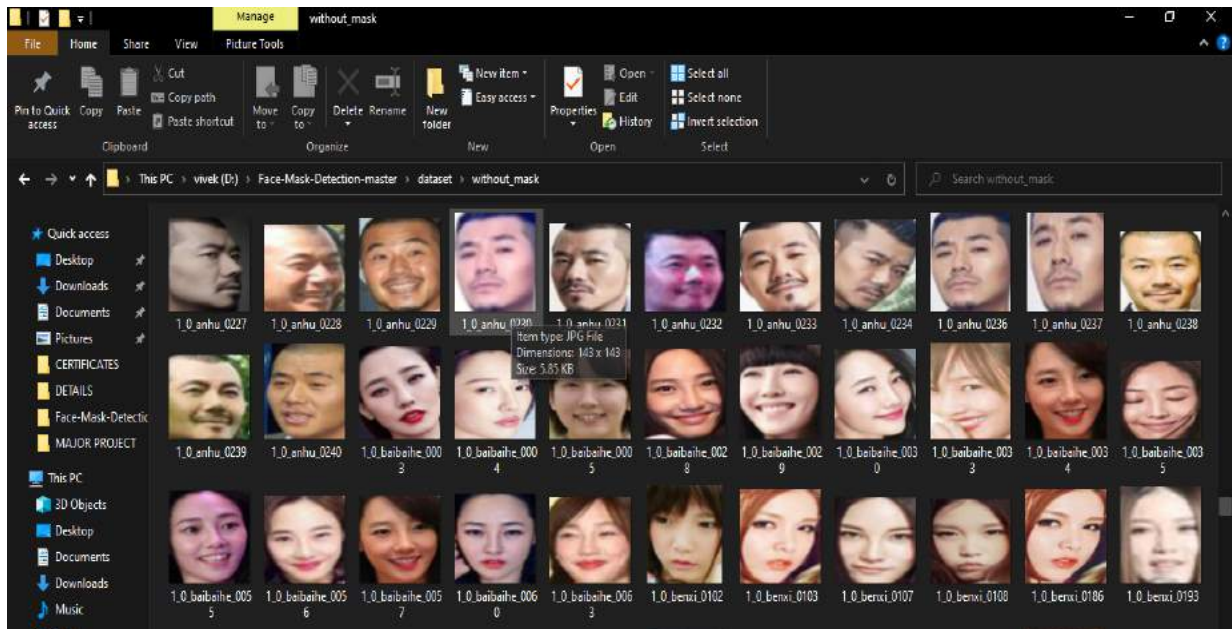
Manage without_mask

File Home Share View Picture Tools

Pin to Quick access Copy Paste Cut Copy path Paste shortcut
Clipboard

Move to Copy to Delete Rename
Organize

New folder New item Easy access
New

Properties Open Edit History
Open

Select all Select none Invert selection
Select

This PC > vivek (D:) > Face-Mask-Detection-master > dataset > without_mask

Search without_mask

Quick access
Desktop
Downloads
Documents
Pictures
CERTIFICATES
DETAILS
Face-Mask-Detectic
MAJOR PROJECT
This PC
3D Objects
Desktop
Documents
Downloads
Music

1_0_anhu_0227 1_0_anhu_0228 1_0_anhu_0229 1_0_anhu_0230 1_0_anhu_0231 1_0_anhu_0232 1_0_anhu_0233 1_0_anhu_0234 1_0_anhu_0236 1_0_anhu_0237 1_0_anhu_0238

Item type: JPG File
Dimensions: 143 x 143
Size: 5.85 KB

1_0_anhu_0239 1_0_anhu_0240 1_0_baibaihe_0003 1_0_baibaihe_0004 1_0_baibaihe_0005 1_0_baibaihe_0028 1_0_baibaihe_0029 1_0_baibaihe_0030 1_0_baibaihe_0033 1_0_baibaihe_0034 1_0_baibaihe_0035

1_0_baibaihe_0055 1_0_baibaihe_0056 1_0_baibaihe_0057 1_0_baibaihe_0060 1_0_baibaihe_0063 1_0_benxi_0102 1_0_benxi_0103 1_0_benxi_0107 1_0_benxi_0108 1_0_benxi_0186 1_0_benxi_0193